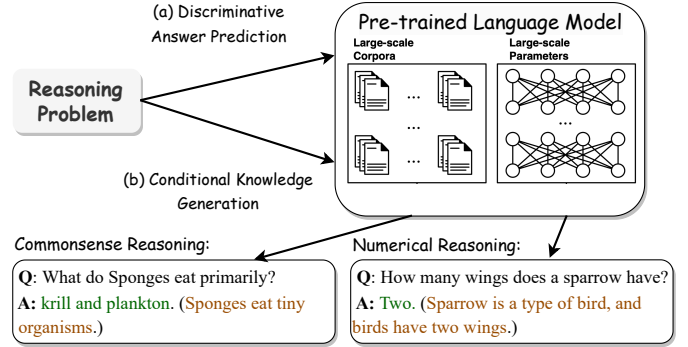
(a) Discriminative Answer Prediction

Pre-trained Language Model

Large-scale Corpora

Large-scale Parameters

...

...

...

...

Reasoning Problem

(b) Conditional Knowledge Generation

Commonsense Reasoning:

Q: What do Sponges eat primarily?
A: krill and plankton. (Sponges eat tiny organisms.)

Numerical Reasoning:

Q: How many wings does a sparrow have?
A: Two. (Sparrow is a type of bird, and birds have two wings.)